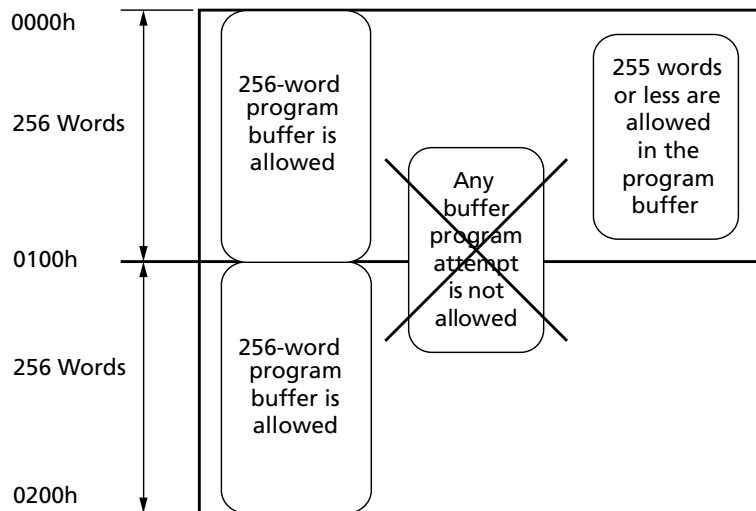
0000h

256 Words

0100h

256 Words

0200h

256-word program buffer is allowed

255 words or less are allowed in the program buffer

Any buffer program attempt is not allowed

256-word program buffer is allowed